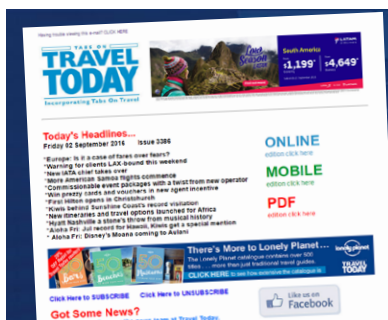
Having trouble viewing this e-mail? CLICK HERE

TAKE ON
TRAVEL TODAY
Incorporating Take the Travel

Lost Season
South America
$1,199*
$4,649*

Today's Headlines...
Friday 02 September 2016 Issue 3386

*Europe: Is it a case of fares over fears?
*Warning for clients LAX-bound this weekend
*New IATA chief takes over
*More American Samoa flights commence
*Commissionable event packages with a twist from new operator
*Win prezzy cards and vouchers in new agent incentive
*First Hilton opens in Christchurch
*Kiwis behind Sunshine Coast's record visitation
*New itineraries and travel options launched for Africa
*Hyatt Nashville a stone's throw from musical history
*Aloha Fri: Joel Record for Hawaii, Kiwis get a special mention
* Aloha Fri: Disney's Moana coming to Aulani

ONLINE
edition click here
MOBILE
edition click here
PDF
edition click here

There's More to Lonely Planet...
The Lonely Planet catalogue contains over 500 titles — more than just traditional travel guides.
CLICK HERE to see how extensive the catalogue is

lonely planet

TRAVEL TODAY

Click Here to SUBSCRIBE Click Here to UNSUBSCRIBE

Like us on
Facebook

Got Some News?
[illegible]